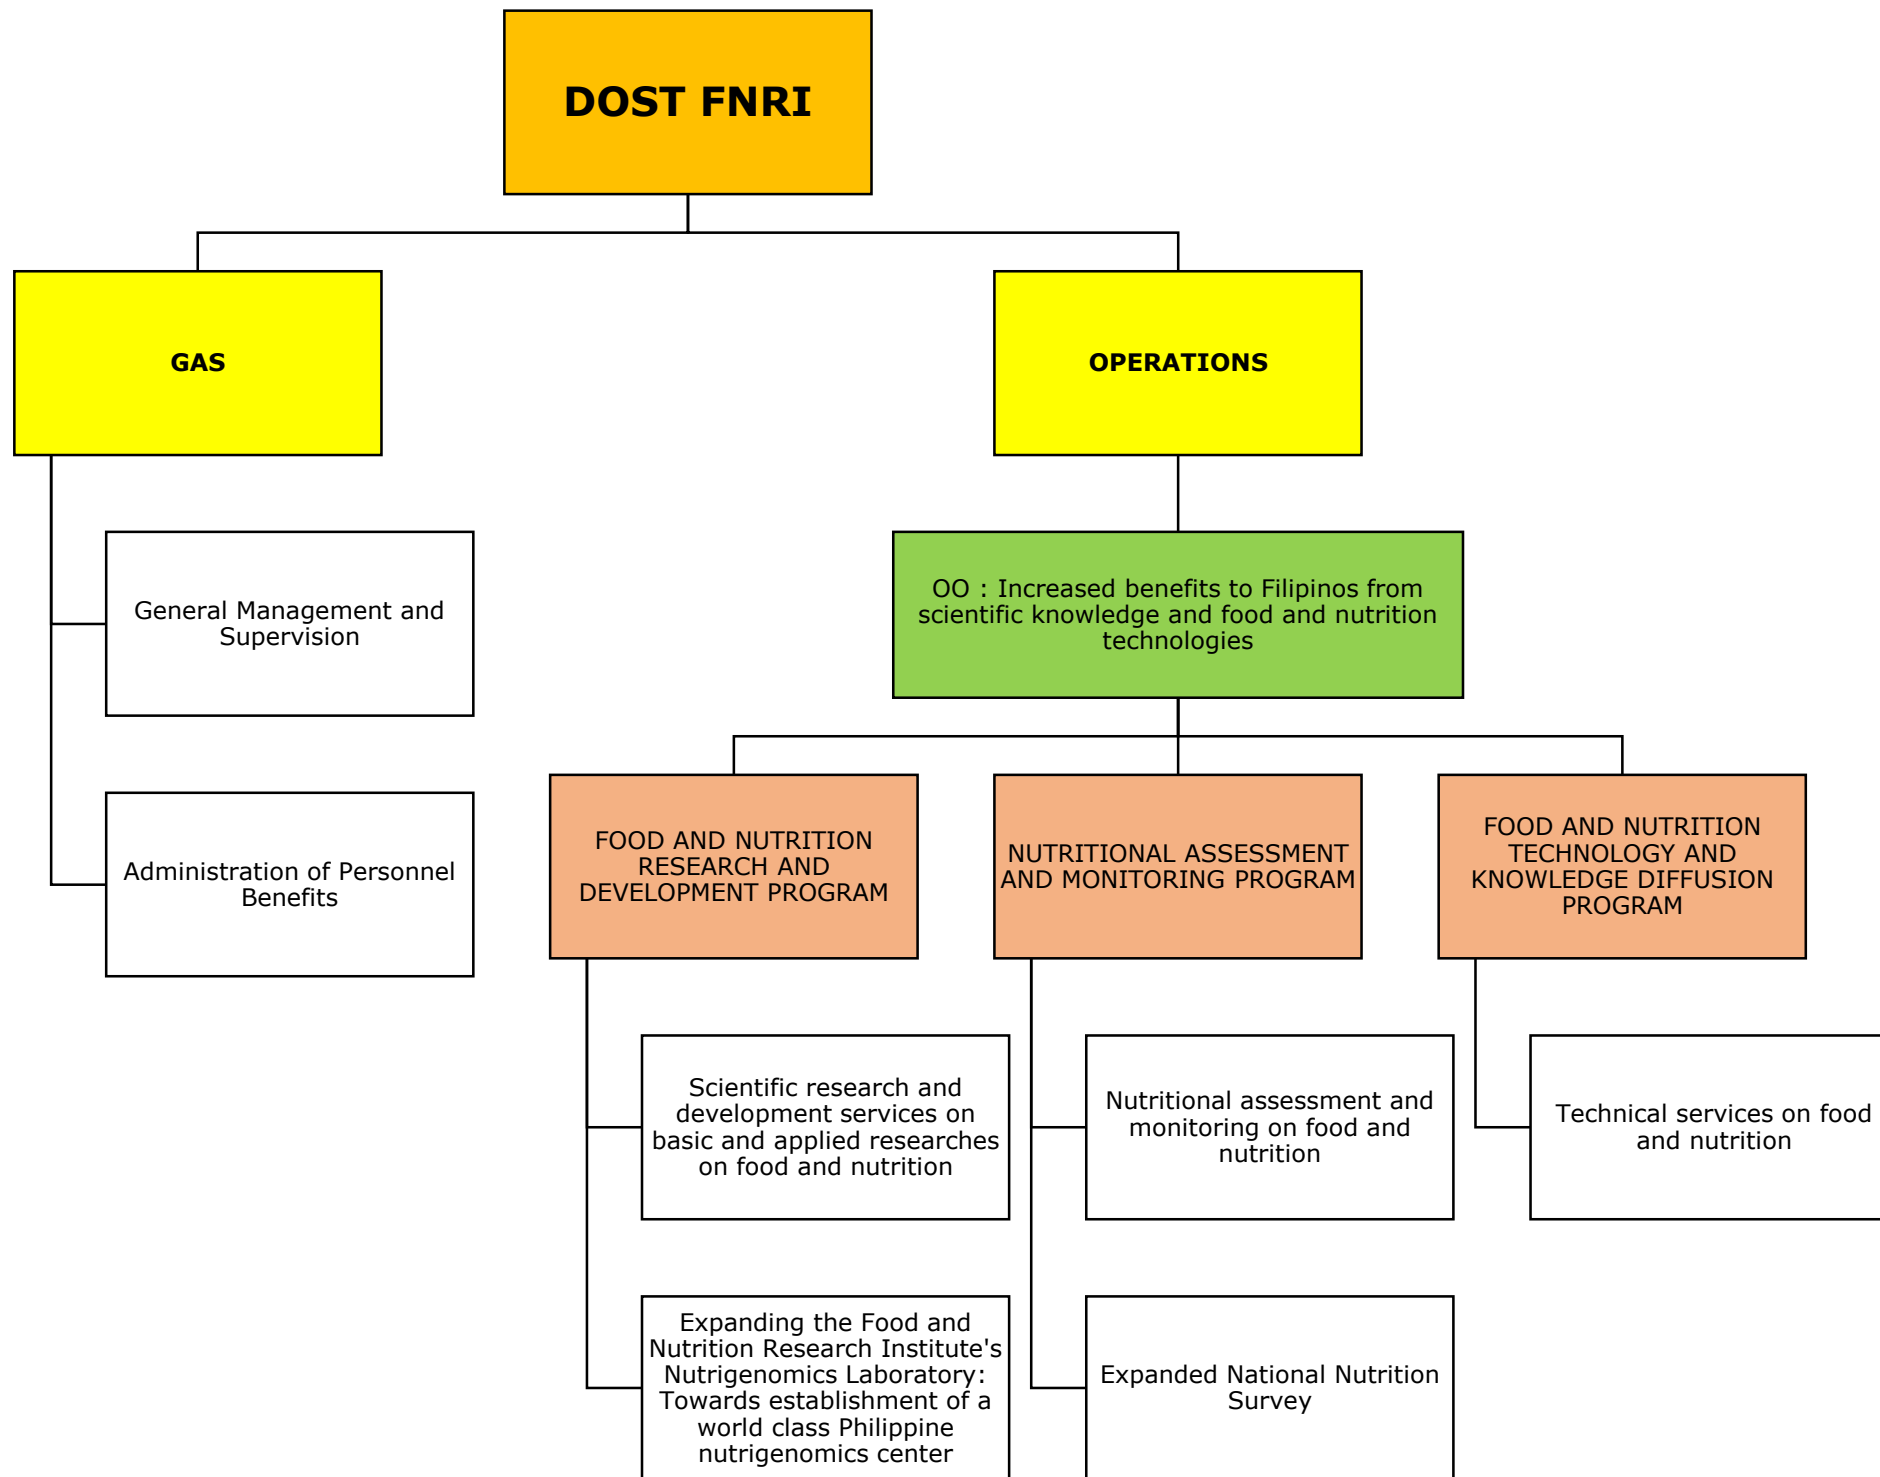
DOST FNRI

GAS

OPERATIONS

General Management and Supervision

Administration of Personnel Benefits

OO : Increased benefits to Filipinos from scientific knowledge and food and nutrition technologies

FOOD AND NUTRITION RESEARCH AND DEVELOPMENT PROGRAM

NUTRITIONAL ASSESSMENT AND MONITORING PROGRAM

FOOD AND NUTRITION TECHNOLOGY AND KNOWLEDGE DIFFUSION PROGRAM

Scientific research and development services on basic and applied researches on food and nutrition

Expanding the Food and Nutrition Research Institute's Nutrigenomics Laboratory: Towards establishment of a world class Philippine nutrigenomics center

Nutritional assessment and monitoring on food and nutrition

Expanded National Nutrition Survey

Technical services on food and nutrition